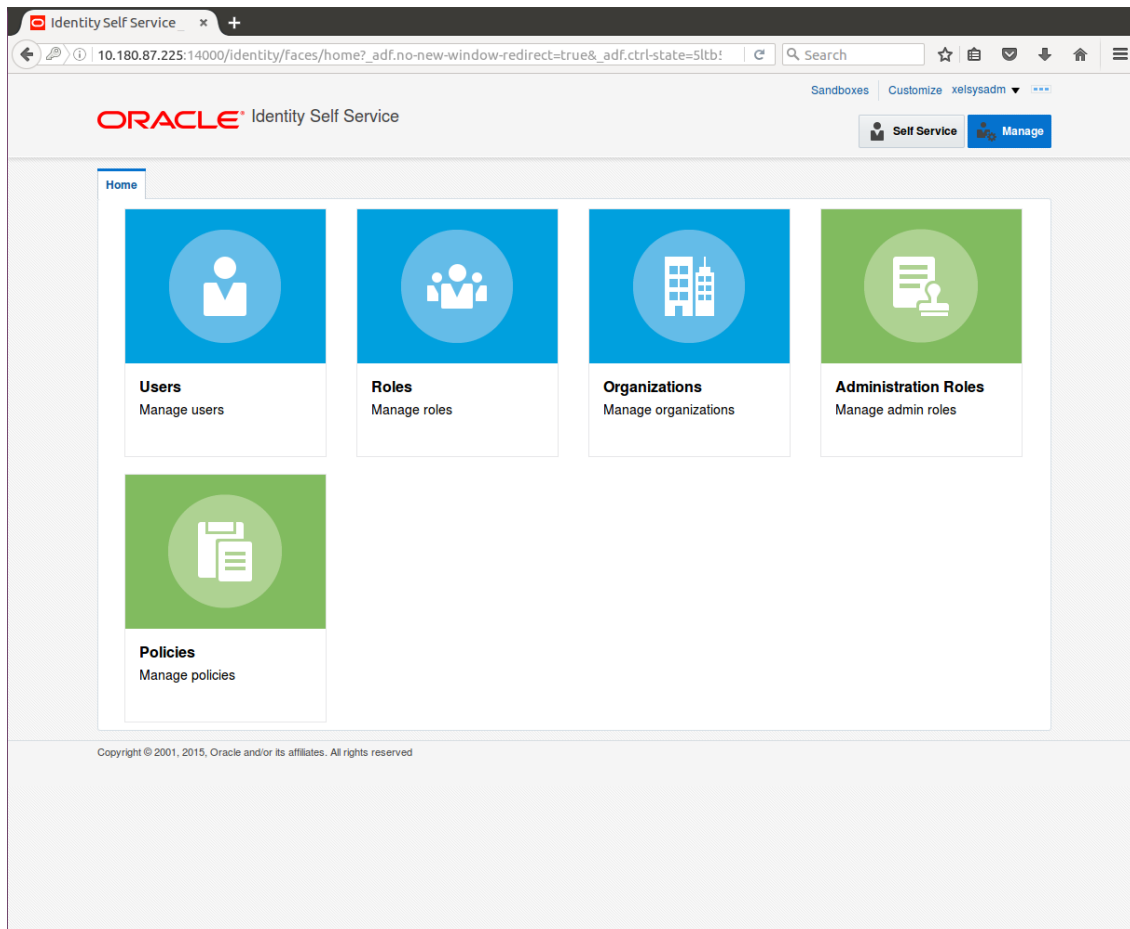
Identity Self Service_

10.180.87.225:14000/identity/faces/home?_adf.no-new-window-redirect=true&_adf.ctrl-state=5ltb!

Search

Sandboxes Customize xelsysadm

ORACLE Identity Self Service

Self Service Manage

Home

Users
Manage users

Roles
Manage roles

Organizations
Manage organizations

Administration Roles
Manage admin roles

Policies
Manage policies

Copyright © 2001, 2015, Oracle and/or its affiliates. All rights reserved